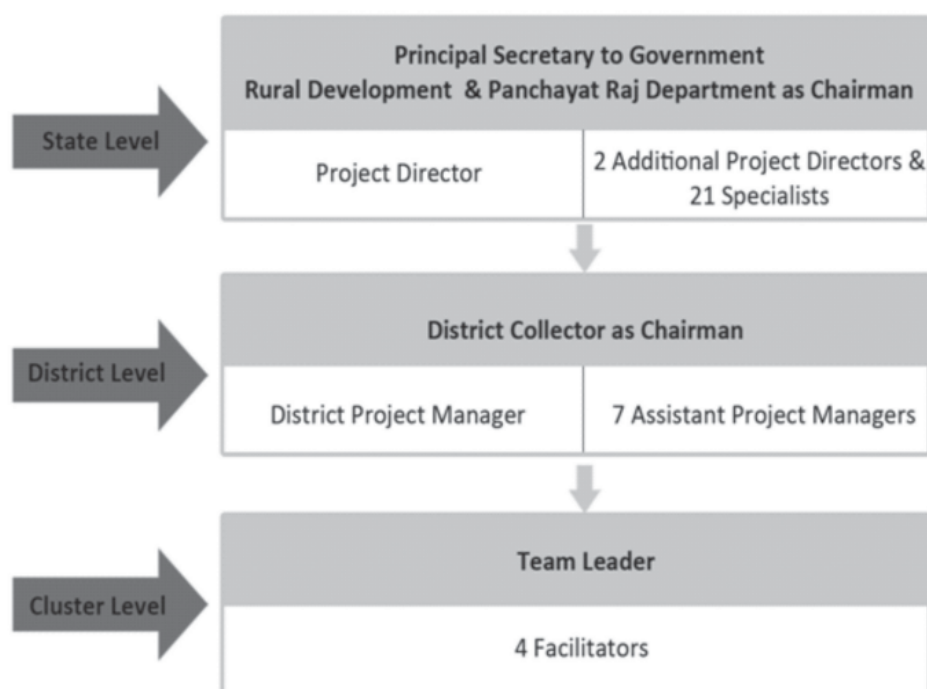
State Level

Principal Secretary to Government
Rural Development & Panchayat Raj Department as Chairman

Project Director

2 Additional Project Directors & 21 Specialists

District Level

District Collector as Chairman

District Project Manager

7 Assistant Project Managers

Cluster Level

Team Leader

4 Facilitators